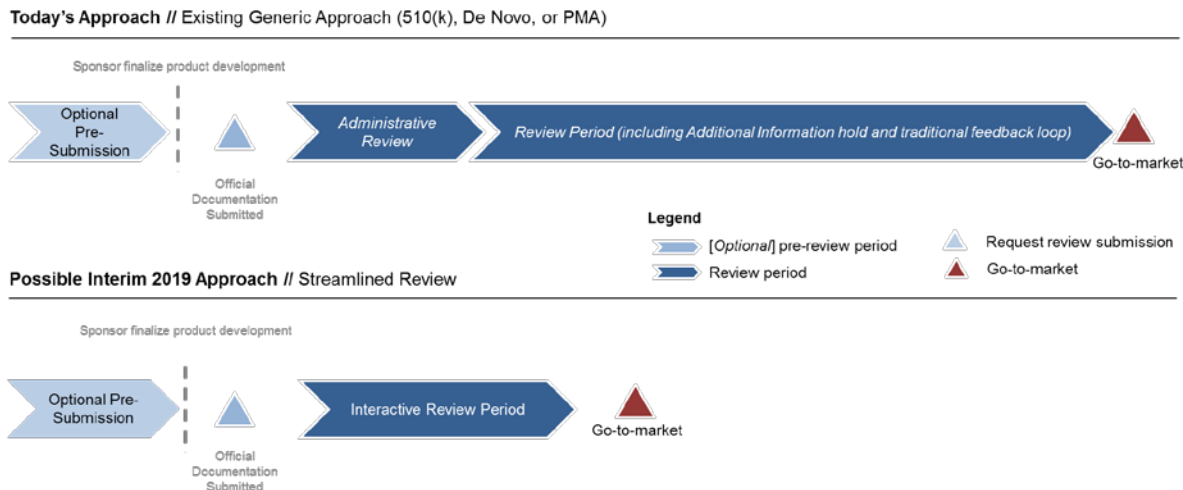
**Today's Approach //** Existing Generic Approach (510(k), De Novo, or PMA)

Sponsor finalize product development

Optional Pre-Submission

Official Documentation Submitted

*Administrative Review*

*Review Period (including Additional Information hold and traditional feedback loop)*

Go-to-market

**Legend**

[*Optional*] pre-review period

Review period

Request review submission

Go-to-market

**Possible Interim 2019 Approach //** Streamlined Review

Sponsor finalize product development

Optional Pre-Submission

Official Documentation Submitted

Interactive Review Period

Go-to-market